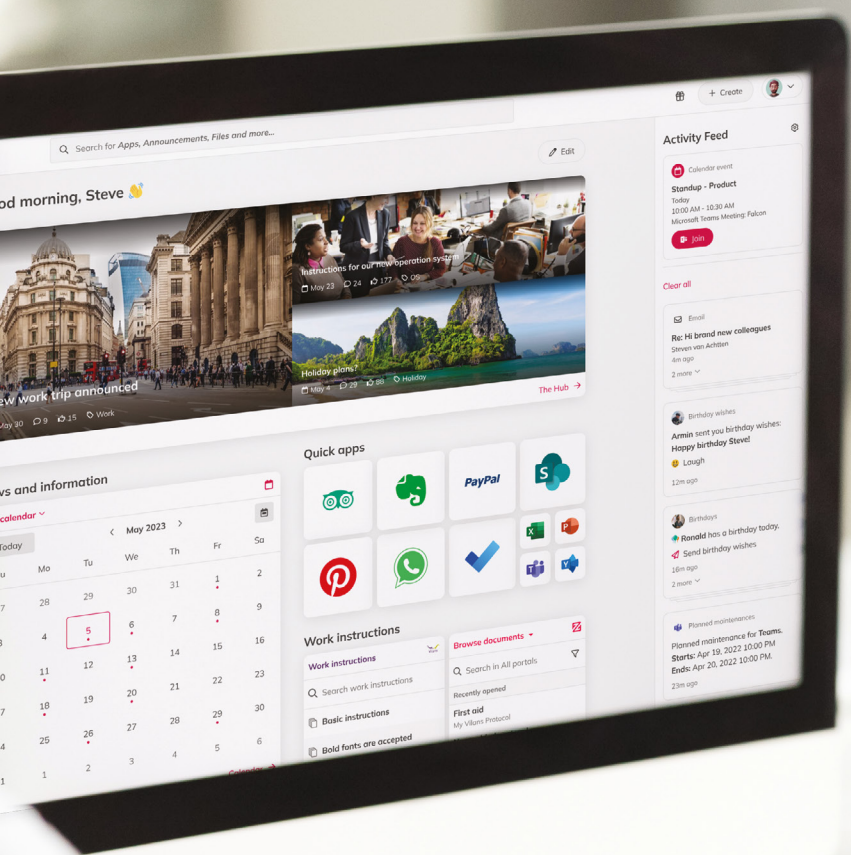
+ Create

Search for Apps, Announcements, Files and more...

Edit

od morning, Steve

ew work trip announced
ay 30 9 15 Work

Instructions for our new operation system
May 23 24 177 09

Holiday plans?
May 4 29 88 Holiday

The Hub

Quick apps

PayPal

ws and information

calendar

May 2023

Today

| u | Mo | Tu | We | Th | Fr | Sa |
|---|---|---|---|---|---|---|
|  | 28 | 29 | 30 | 31 | 1 | 2 |
| 3 | 4 | 5 | 6 | 7 | 8 | 9 |
|  | 11 | 12 | 13 | 14 | 15 | 16 |
|  | 18 | 19 | 20 | 21 | 22 | 23 |
|  | 25 | 26 | 27 | 28 | 29 | 30 |
| 4 |  |  |  |  |  |  |
|  | 1 | 2 | 3 | 4 | 5 | 6 |

Calendar

Work instructions

Work instructions
Search work instructions
Basic instructions
Bold fonts are accepted

Browse documents
Search in All portals
Recently opened
First aid
My Vilans Protocol

Activity Feed

Calendar event
Standup - Product
Today
10:00 AM - 10:30 AM
Microsoft Teams Meeting: Falcon
Join

Clear all

Email
Re: Hi brand new colleagues
Steven van Achtten
4m ago
2 more

Birthday wishes
Armin sent you birthday wishes:
Happy birthday Steve!
Laugh
12m ago

Birthdays
Ronald has a birthday today.
Send birthday wishes
16m ago
2 more

Planned maintenances
Planned maintenance for Teams.
Starts: Apr 19, 2022 10:00 PM
Ends: Apr 20, 2022 10:00 PM
23m ago